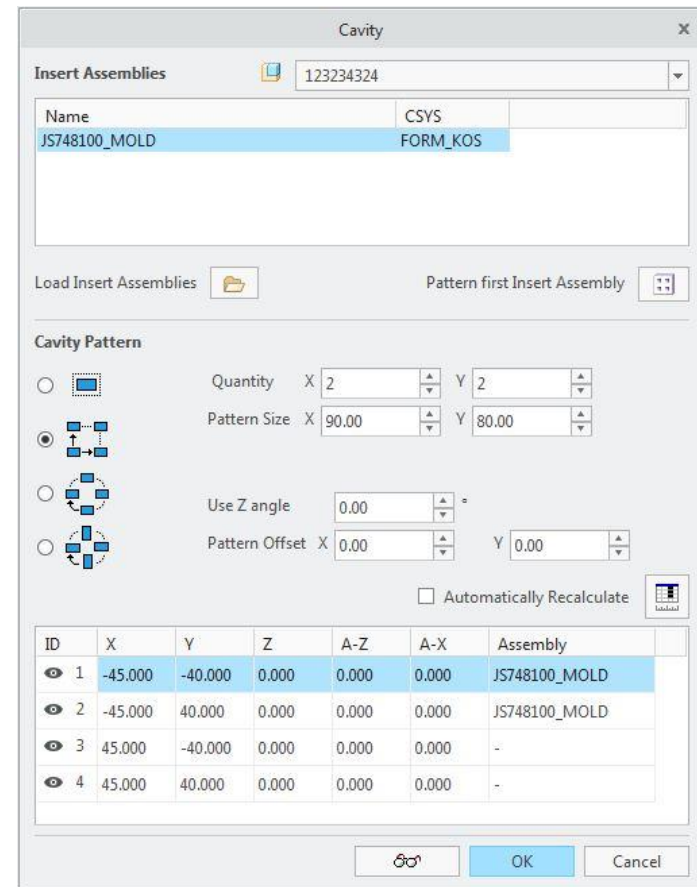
Cavity

Insert Assemblies 123234324

| Name | CSYS |
|---|---|
| JS748100_MOLD | FORM_KOS |

Load Insert Assemblies

Pattern first Insert Assembly

Cavity Pattern

Quantity X 2 Y 2

Pattern Size X 90.00 Y 80.00

Use Z angle 0.00 °

Pattern Offset X 0.00 Y 0.00

Automatically Recalculate

| ID | X | Y | Z | A-Z | A-X | Assembly |
|---|---|---|---|---|---|---|
| 1 | -45.000 | -40.000 | 0.000 | 0.000 | 0.000 | JS748100_MOLD |
| 2 | -45.000 | 40.000 | 0.000 | 0.000 | 0.000 | JS748100_MOLD |
| 3 | 45.000 | -40.000 | 0.000 | 0.000 | 0.000 | - |
| 4 | 45.000 | 40.000 | 0.000 | 0.000 | 0.000 | - |

OK Cancel